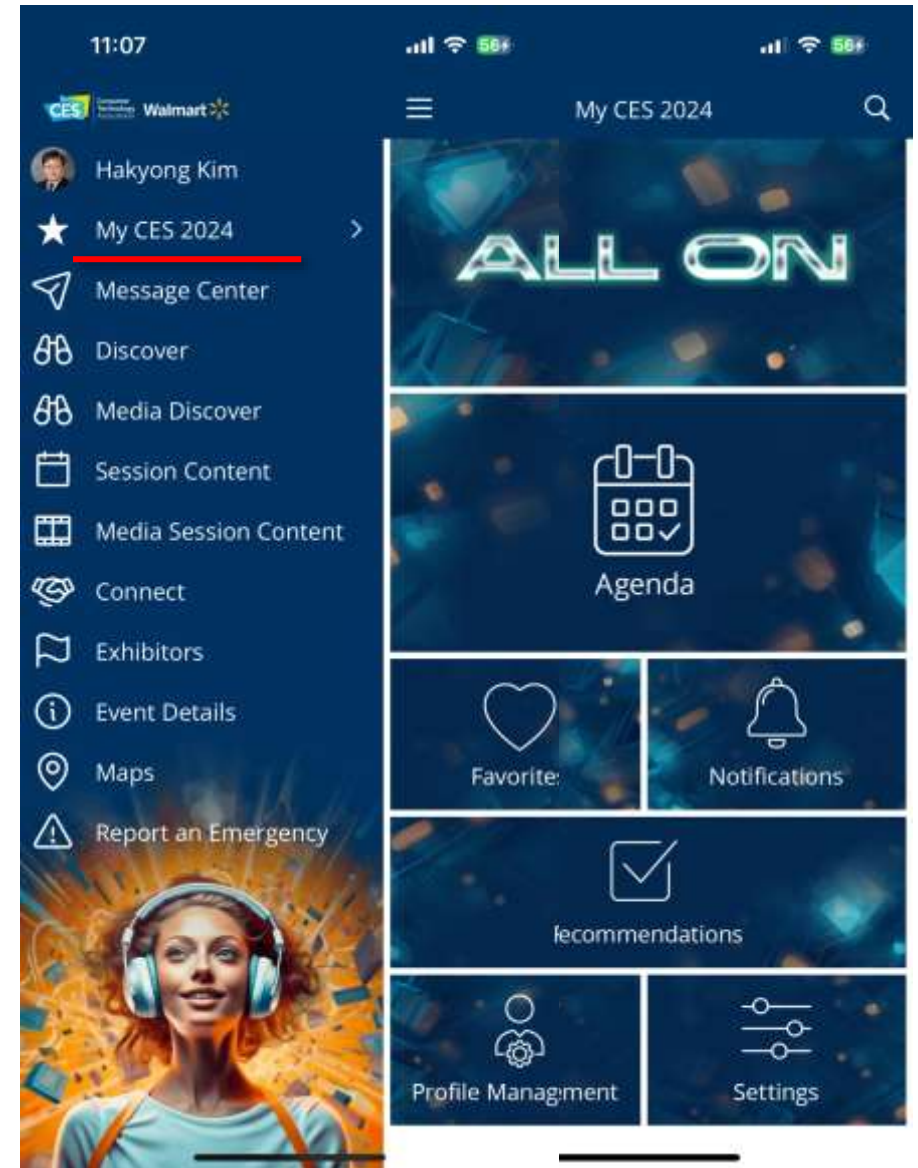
11:07

56

56

CES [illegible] Walmart

Hakyong Kim

My CES 2024

Message Center

Discover

Media Discover

Session Content

Media Session Content

Connect

Exhibitors

Event Details

Maps

Report an Emergency

My CES 2024

ALL ON

Agenda

Favorite:

Notifications

lecommendations

Profile Managment

Settings